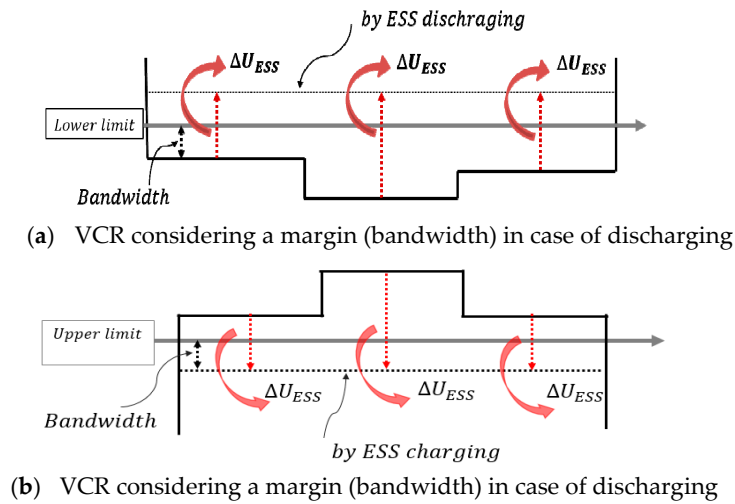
by ESS dischraging

$\Delta U_{ESS}$

$\Delta U_{ESS}$

$\Delta U_{ESS}$

Lower limit

Bandwidth

(**a**) VCR considering a margin (bandwidth) in case of discharging

Upper limit

Bandwidth

$\Delta U_{ESS}$

$\Delta U_{ESS}$

$\Delta U_{ESS}$

by ESS charging

(**b**) VCR considering a margin (bandwidth) in case of discharging